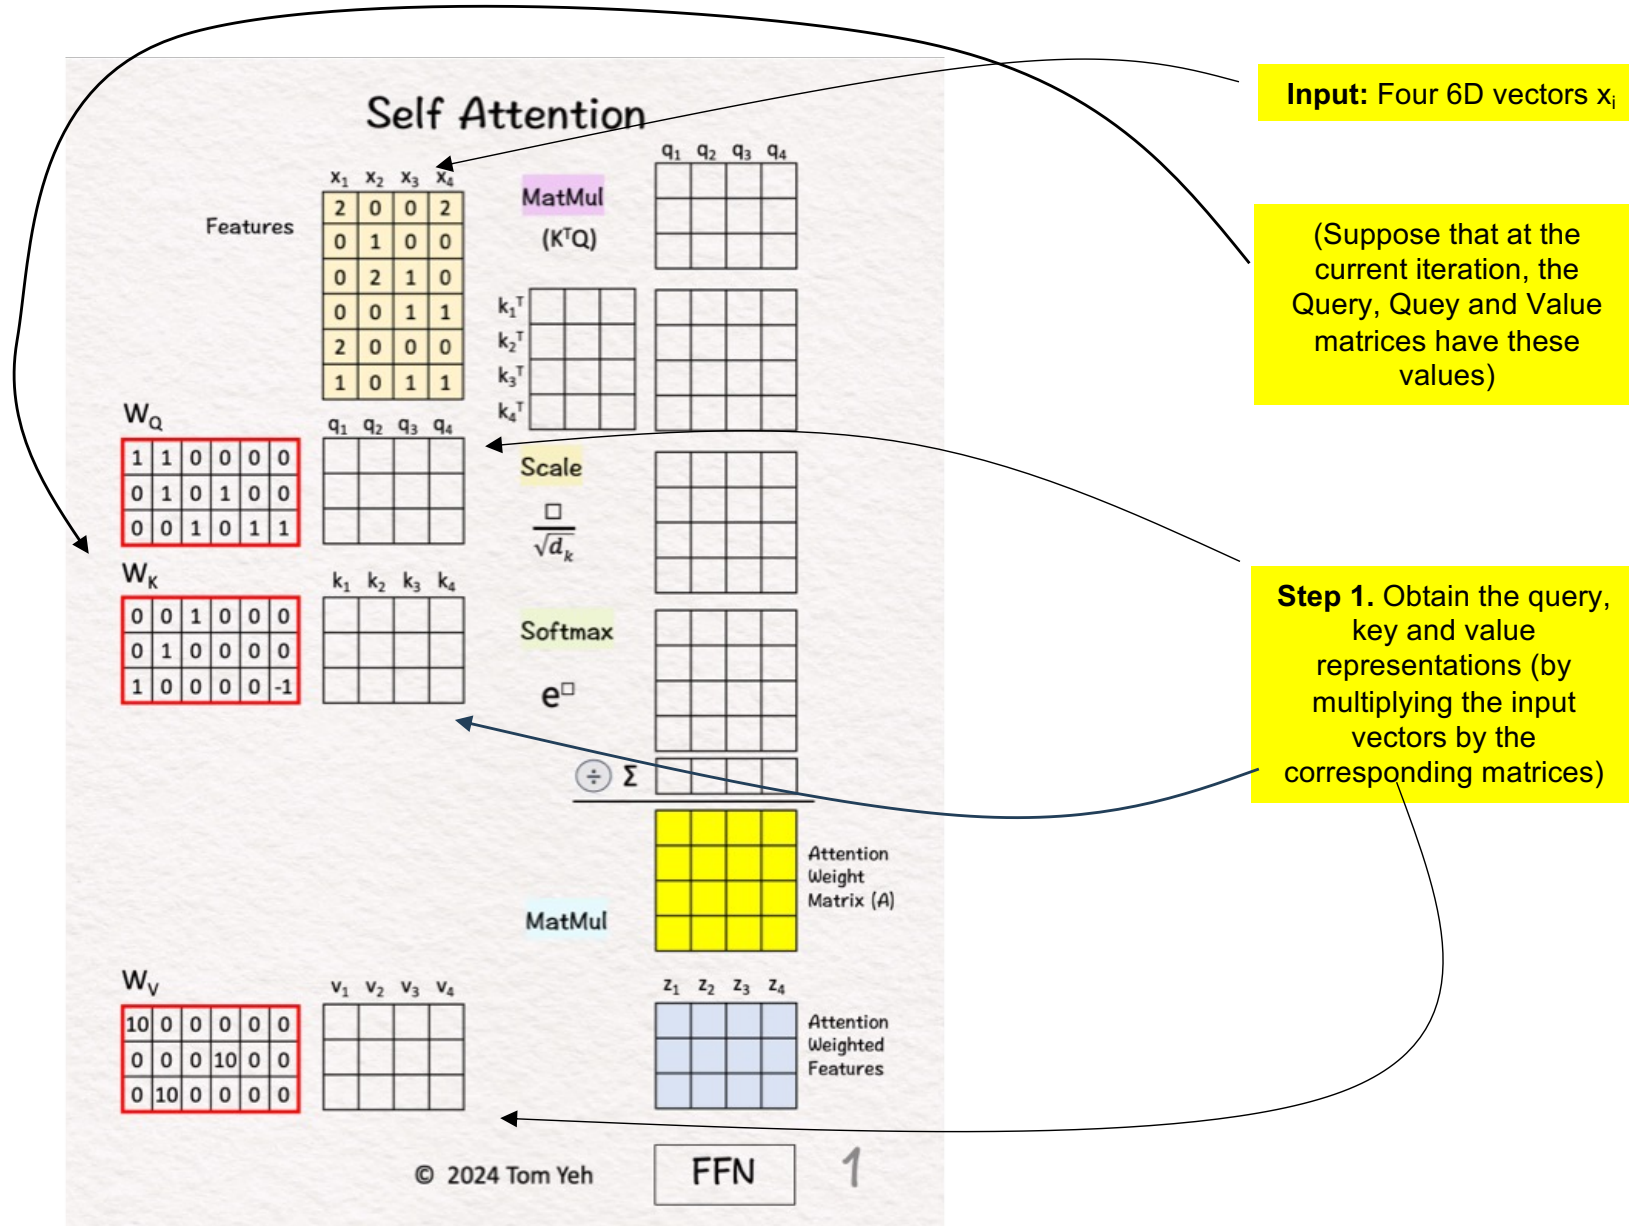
Self Attention

Input: Four 6D vectors $x_i$

(Suppose that at the current iteration, the Query, Quey and Value matrices have these values)

Features

| $x_1$ | $x_2$ | $x_3$ | $x_4$ |
|---|---|---|---|
| 2 | 0 | 0 | 2 |
| 0 | 1 | 0 | 0 |
| 0 | 2 | 1 | 0 |
| 0 | 0 | 1 | 1 |
| 2 | 0 | 0 | 0 |
| 1 | 0 | 1 | 1 |

MatMul
($K^TQ$)

$q_1$ $q_2$ $q_3$ $q_4$

$k_1^T$
$k_2^T$
$k_3^T$
$k_4^T$

$W_Q$

| 1 | 1 | 0 | 0 | 0 | 0 |
|---|---|---|---|---|---|
| 0 | 1 | 0 | 1 | 0 | 0 |
| 0 | 0 | 1 | 0 | 1 | 1 |

$q_1$ $q_2$ $q_3$ $q_4$

Scale
$\frac{\square}{\sqrt{d_k}}$

$W_K$

| 0 | 0 | 1 | 0 | 0 | 0 |
|---|---|---|---|---|---|
| 0 | 1 | 0 | 0 | 0 | 0 |
| 1 | 0 | 0 | 0 | 0 | -1 |

$k_1$ $k_2$ $k_3$ $k_4$

Softmax
$e^{\square}$

÷ Σ

Step 1. Obtain the query, key and value representations (by multiplying the input vectors by the corresponding matrices)

Attention Weight Matrix (A)

MatMul

$W_V$

| 10 | 0 | 0 | 0 | 0 | 0 |
|---|---|---|---|---|---|
| 0 | 0 | 0 | 10 | 0 | 0 |
| 0 | 10 | 0 | 0 | 0 | 0 |

$v_1$ $v_2$ $v_3$ $v_4$

$z_1$ $z_2$ $z_3$ $z_4$

Attention Weighted Features

© 2024 Tom Yeh

FFN

1